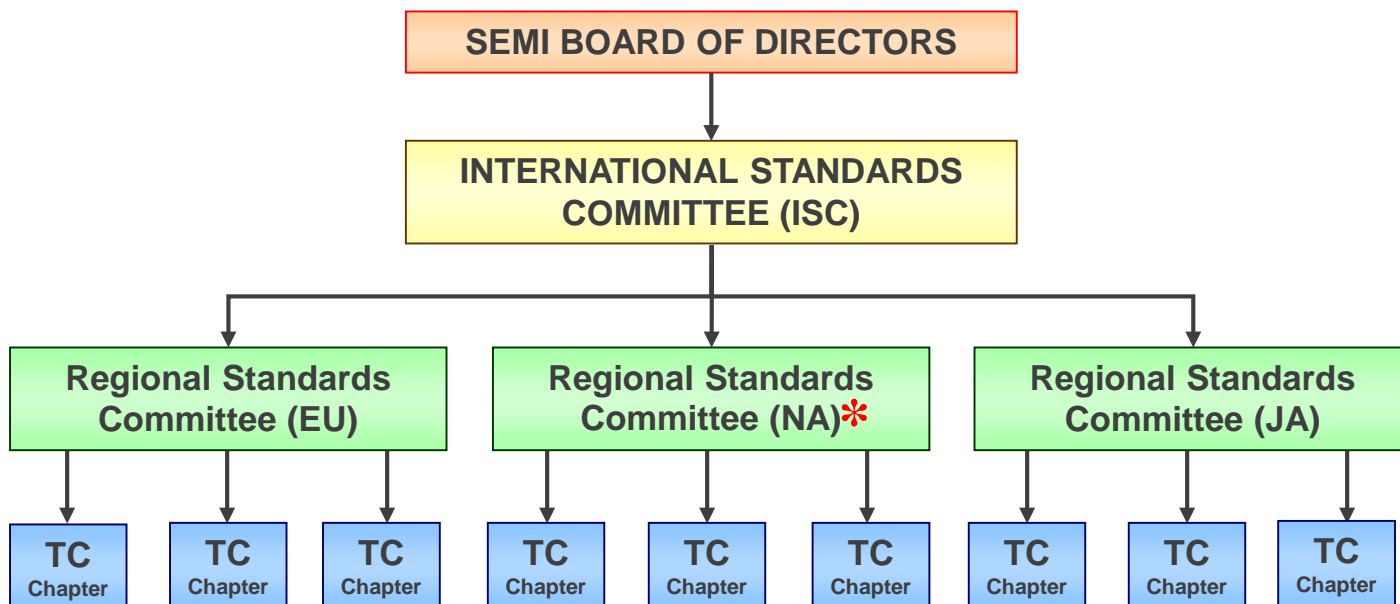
SEMI BOARD OF DIRECTORS

INTERNATIONAL STANDARDS COMMITTEE (ISC)

Regional Standards Committee (EU)

Regional Standards Committee (NA)*

Regional Standards Committee (JA)

TC Chapter

TC Chapter

TC Chapter

TC Chapter

TC Chapter

TC Chapter

TC Chapter

TC Chapter

TC Chapter